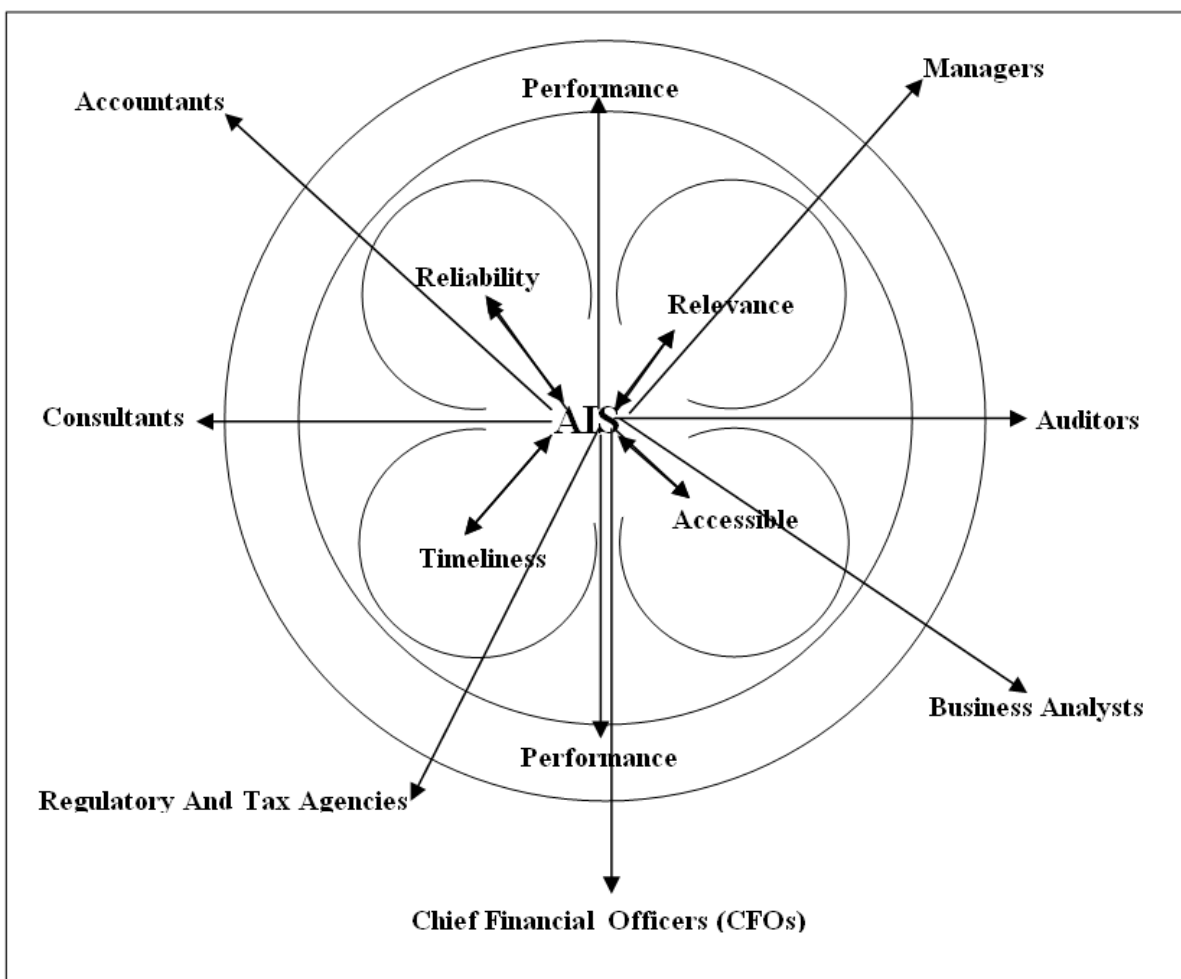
Managers

Accountants

Performance

Reliability

Relevance

Consultants

AIS

Auditors

Accessible

Timeliness

Business Analysts

Performance

Regulatory And Tax Agencies

Chief Financial Officers (CFOs)